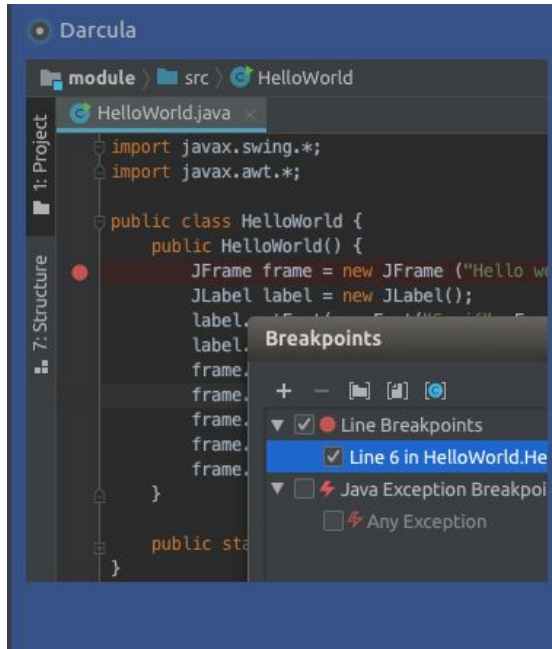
Darcula

module 〉 src 〉 HelloWorld

HelloWorld.java ×

1: Project

7: Structure

import javax.swing.*;
import javax.awt.*;

public class HelloWorld {
    public HelloWorld() {
        JFrame frame = new JFrame ("Hello wo
        JLabel label = new JLabel();
        label.
        label.
        frame.
        frame.
        frame.
        frame.
        frame.
    }

    public sta
}

Breakpoints

+ −

Line Breakpoints
Line 6 in HelloWorld.He
Java Exception Breakpoi
Any Exception